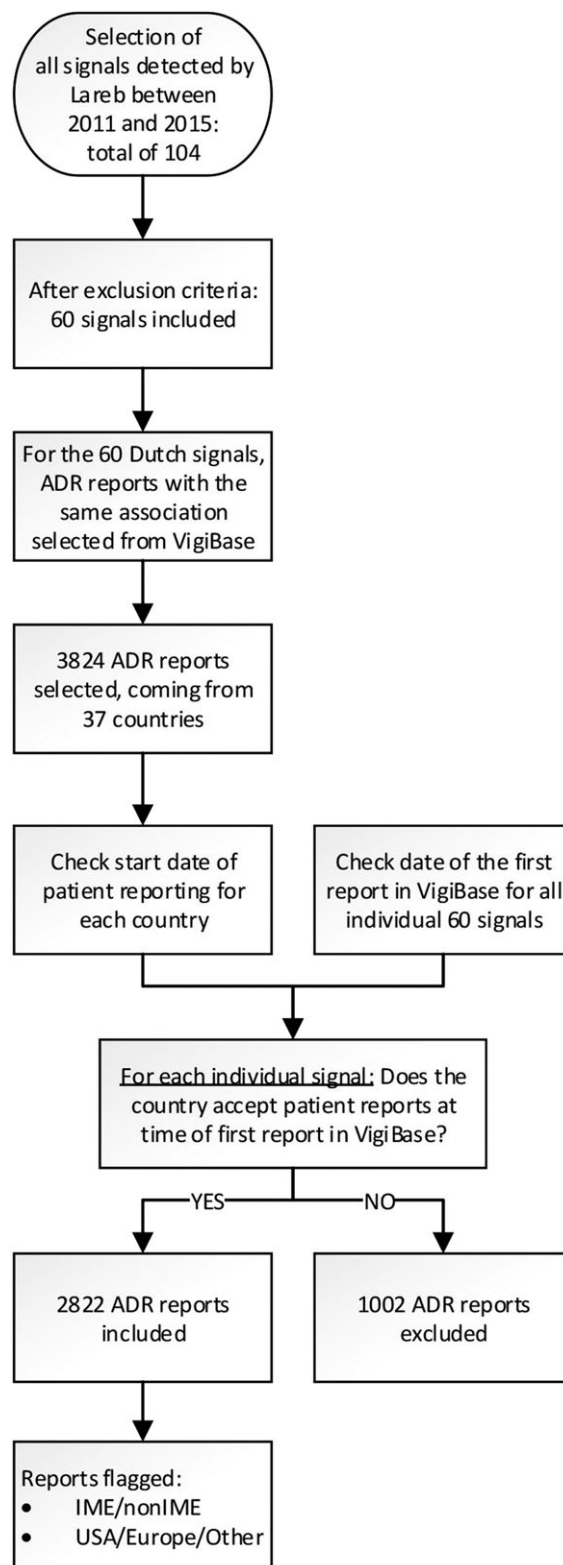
Selection of all signals detected by Lareb between 2011 and 2015: total of 104

After exclusion criteria: 60 signals included

For the 60 Dutch signals, ADR reports with the same association selected from VigiBase

3824 ADR reports selected, coming from 37 countries

Check start date of patient reporting for each country

Check date of the first report in VigiBase for all individual 60 signals

For each individual signal: Does the country accept patient reports at time of first report in VigiBase?

YES

NO

2822 ADR reports included

1002 ADR reports excluded

Reports flagged:
- IME/nonIME
- USA/Europe/Other